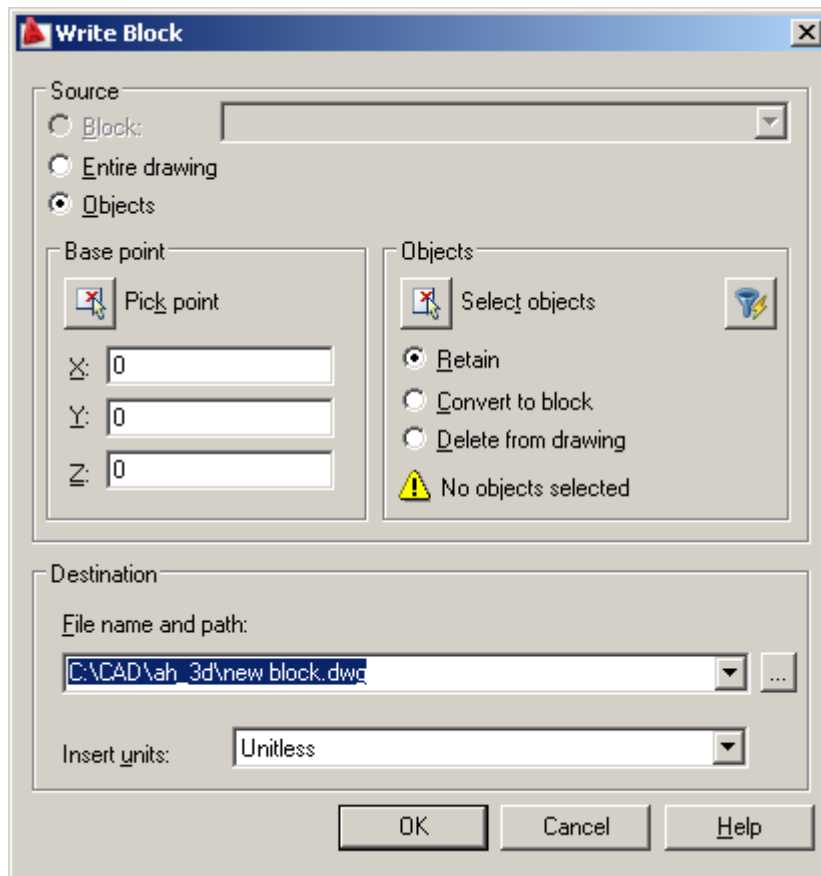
Write Block

Source
Block:
Entire drawing
Objects

Base point
Pick point
X: 0
Y: 0
Z: 0

Objects
Select objects
Retain
Convert to block
Delete from drawing
No objects selected

Destination
File name and path:
C:\CAD\ah_3d\new block.dwg
...
Insert units: Unitless

OK
Cancel
Help